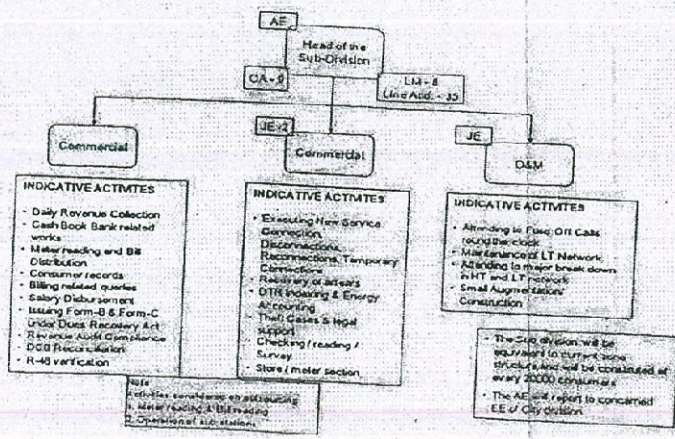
AE

Head of the Sub-Division

CA - 9

LM - 8
Line Asst. - 35

Commercial

JE-2

Commercial

JE

O&M

INDICATIVE ACTIVITIES

- Daily Revenue Collection
- Cash Book Bank related works
- Meter reading and Bill Distribution
- Consumer records
- Billing related queries
- Salary Disbursement
- Issuing Form-B & Form-C Under Dues Recovery Act
- Revenue Audit Compliance
- DCB Reconciliation
- R-48 verification

INDICATIVE ACTIVITIES

- Executing New Service Connection, Disconnections, Reconnections, Temporary Connections
- Recovery of arrears
- DTR Metering & Energy Accounting
- Theft Cases & legal support
- Checking (reading / Survey
- Store / meter section

INDICATIVE ACTIVITIES

- Attending to Fuse Off Calls round the clock
- Maintenance of LT Network
- Attending to major break down in HT and LT network
- Small Augmentation/ Construction

Note
Activities considered on outsourcing
1. Meter reading & Bill reading
2. Operation of sub-stations

- The Sub division will be equivalent to current zone structure and will be constituted of every 20000 consumers
- The AE will report to concerned EE of City division